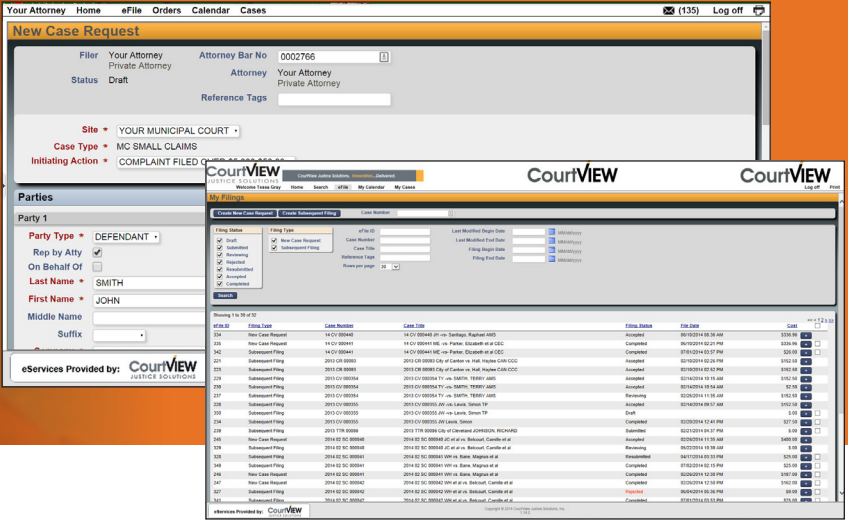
Your Attorney Home eFile Orders Calendar Cases (135) Log off

New Case Request

Filer Your Attorney
Private Attorney
Status Draft

Attorney Bar No 0002766
Attorney Your Attorney
Private Attorney
Reference Tags

Site * YOUR MUNICIPAL COURT
Case Type * MC SMALL CLAIMS
Initiating Action * COMPLAINT FILED OVER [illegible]

Parties

Party 1

Party Type * DEFENDANT
Rep by Atty
On Behalf Of
Last Name * SMITH
First Name * JOHN
Middle Name
Suffix

eServices Provided by: CourtVIEW JUSTICE SOLUTIONS

CourtVIEW JUSTICE SOLUTIONS
Welcome Texas Gray Home Search eFile My Calendar My Cases
CourtView Justice Solutions. Innovation...Delivered.
CourtVIEW
CourtVIEW
Log off Print

My Filings

Create New Case Request Create Subsequent Filing Case Number:

Filing Status
Draft
Submitted
Reviewing
Rejected
Resubmitted
Accepted
Completed

Filing Type
New Case Request
Subsequent Filing

eFile ID
Case Number
Case Title
Reference Tags
Rows per page 20

Last Modified Begin Date MM/dd/yyyy
Last Modified End Date MM/dd/yyyy
Filing Begin Date MM/dd/yyyy
Filing End Date MM/dd/yyyy

Search

Showing 1 to 30 of 52

| eFile ID | Filing Type | Case Number | Case Title | Filing Status | File Date | Cost |
|---|---|---|---|---|---|---|
| 334 | New Case Request | 14 CV 000440 | 14 CV 000440 JH -vs- Santiago, Raphael AMS | Accepted | 06/10/2014 08:38 AM | $336.90 |
| 336 | New Case Request | 14 CV 000441 | 14 CV 000441 ME -vs- Parker, Elizabeth et al CEC | Completed | 06/10/2014 02:21 PM | $336.90 |
| 342 | New Case Request | 14 CV 000441 | 14 CV 000441 ME -vs- Parker, Elizabeth et al CEC | Completed | 07/01/2014 03:57 PM | $29.00 |
| 221 | Subsequent Filing | 2013 CR 00083 | 2013 CR 00083 City of Canton vs. Hall, Haylee CAN CCC | Accepted | 02/10/2014 02:26 PM | $162.50 |
| 223 | Subsequent Filing | 2013 CR 00083 | 2013 CR 00083 City of Canton vs. Hall, Haylee CAN CCC | Accepted | 02/10/2014 02:52 PM | $162.50 |
| 229 | Subsequent Filing | 2013 CV 000354 | 2013 CV 000354 TY -vs- SMITH, TERRY AMS | Accepted | 02/14/2014 10:15 AM | $152.50 |
| 230 | Subsequent Filing | 2013 CV 000354 | 2013 CV 000354 TY -vs- SMITH, TERRY AMS | Accepted | 02/14/2014 10:54 AM | $2.50 |
| 239 | Subsequent Filing | 2013 CV 000354 | 2013 CV 000354 TY -vs- SMITH, TERRY AMS | Reviewing | 02/26/2014 11:58 AM | $152.50 |
| 226 | Subsequent Filing | 2013 CV 000355 | 2013 CV 000355 JW -vs- Lewis, Simon TP | Accepted | 02/14/2014 09:57 AM | $152.50 |
| 330 | Subsequent Filing | 2013 CV 000355 | 2013 CV 000355 JW -vs- Lewis, Simon TP | Draft | | $.00 |
| 234 | Subsequent Filing | 2013 CV 000355 | 2013 CV 000355 JW Lewis, Simon | Completed | 02/20/2014 12:41 PM | $27.50 |
| 238 | Subsequent Filing | 2013 TTR 00099 | 2013 TTR 00099 City of Cleveland JOHNSON, RICHARD | Submitted | 02/21/2014 04:37 PM | $.00 |
| 245 | New Case Request | 2014 02 SC 000040 | 2014 02 SC 000040 JC et al vs. Belcourt, Camille et al | Accepted | 02/26/2014 11:35 AM | $486.00 |
| 326 | Subsequent Filing | 2014 02 SC 000040 | 2014 02 SC 000040 JC et al vs. Belcourt, Camille et al | Reviewing | 05/22/2014 11:58 AM | $.00 |
| 328 | Subsequent Filing | 2014 02 SC 000041 | 2014 02 SC 000041 WH vs. Bane, Magnus et al | Resubmitted | 04/17/2014 03:33 PM | $25.00 |
| 348 | Subsequent Filing | 2014 02 SC 000041 | 2014 02 SC 000041 WH vs. Bane, Magnus et al | Completed | 07/02/2014 02:15 PM | $25.00 |
| 246 | New Case Request | 2014 02 SC 000041 | 2014 02 SC 000041 WH vs. Bane, Magnus et al | Accepted | 02/26/2014 11:51 AM | $162.50 |
| 240 | Subsequent Filing | 2014 02 SC 000042 | 2014 02 SC 000042 WH et al vs. Belcourt, Camille et al | Completed | 02/26/2014 12:58 PM | $162.00 |
| 247 | New Case Request | 2014 02 SC 000042 | 2014 02 SC 000042 WH et al vs. Belcourt, Camille et al | Completed | 02/26/2014 12:58 PM | $162.00 |
| 327 | Subsequent Filing | 2014 02 SC 000042 | 2014 02 SC 000042 WH et al vs. Belcourt, Camille et al | Rejected | 06/04/2014 06:35 PM | $9.00 |

eServices Provided by: CourtVIEW JUSTICE SOLUTIONS
Copyright © 2014 CourtView Justice Solutions, Inc.